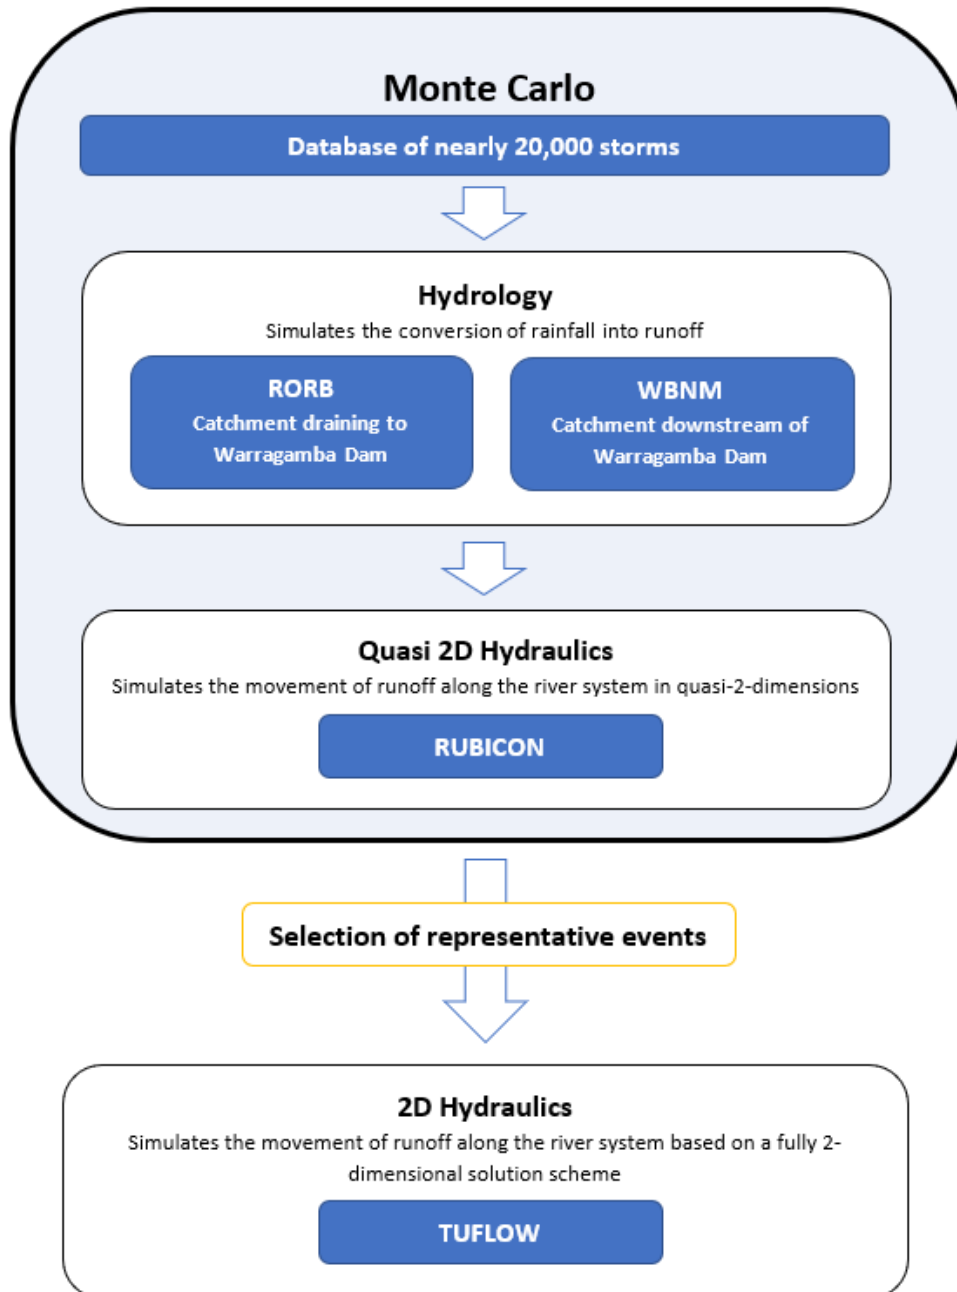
Monte Carlo

Database of nearly 20,000 storms

Hydrology

Simulates the conversion of rainfall into runoff

RORB

Catchment draining to Warragamba Dam

WBNM

Catchment downstream of Warragamba Dam

Quasi 2D Hydraulics

Simulates the movement of runoff along the river system in quasi-2-dimensions

RUBICON

Selection of representative events

2D Hydraulics

Simulates the movement of runoff along the river system based on a fully 2-dimensional solution scheme

TUFLOW